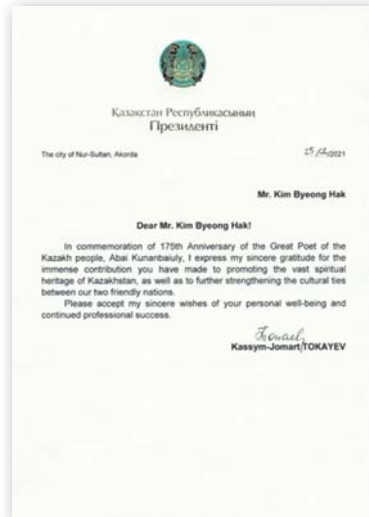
Қазақстан Республикасының
Президенті

The city of Nur-Sultan, Akorda

25.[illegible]2021

Mr. Kim Byeong Hak

Dear Mr. Kim Byeong Hak!

In commemoration of 175th Anniversary of the Great Poet of the Kazakh people, Abai Kunanbaiuly, I express my sincere gratitude for the immense contribution you have made to promoting the vast spiritual heritage of Kazakhstan, as well as to further strengthening the cultural ties between our two friendly nations.

Please accept my sincere wishes of your personal well-being and continued professional success.

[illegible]

Kassym-Jomart TOKAYEV